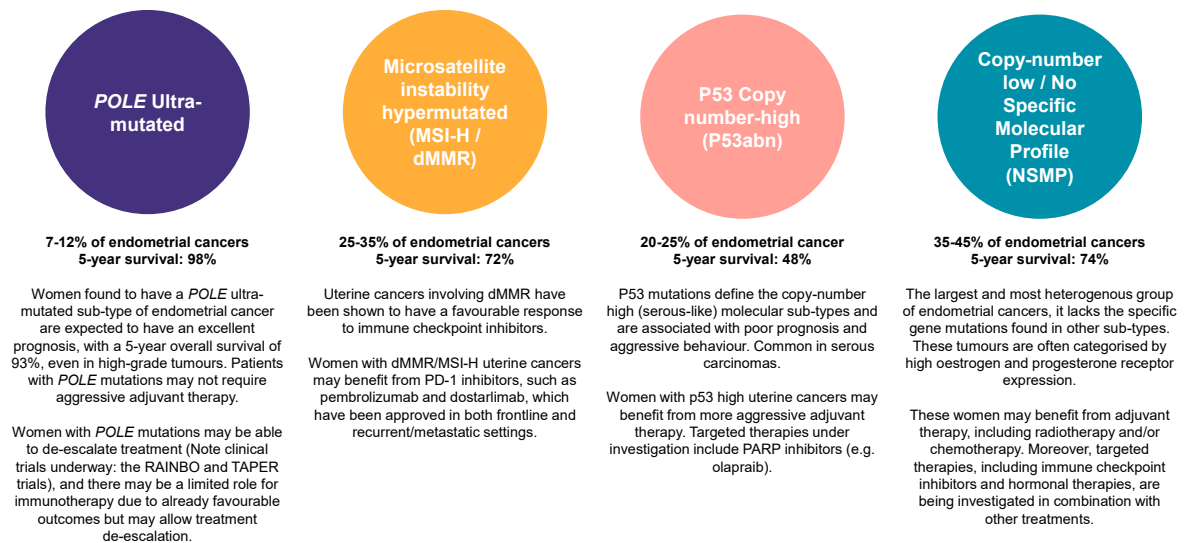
POLE Ultra-mutated

7-12% of endometrial cancers
5-year survival: 98%

Women found to have a POLE ultra-mutated sub-type of endometrial cancer are expected to have an excellent prognosis, with a 5-year overall survival of 93%, even in high-grade tumours. Patients with POLE mutations may not require aggressive adjuvant therapy.

Women with POLE mutations may be able to de-escalate treatment (Note clinical trials underway: the RAINBO and TAPER trials), and there may be a limited role for immunotherapy due to already favourable outcomes but may allow treatment de-escalation.

Microsatellite instability hypermutated (MSI-H / dMMR)

25-35% of endometrial cancers
5-year survival: 72%

Uterine cancers involving dMMR have been shown to have a favourable response to immune checkpoint inhibitors.

Women with dMMR/MSI-H uterine cancers may benefit from PD-1 inhibitors, such as pembrolizumab and dostarlimab, which have been approved in both frontline and recurrent/metastatic settings.

P53 Copy number-high (P53abn)

20-25% of endometrial cancer
5-year survival: 48%

P53 mutations define the copy-number high (serous-like) molecular sub-types and are associated with poor prognosis and aggressive behaviour. Common in serous carcinomas.

Women with p53 high uterine cancers may benefit from more aggressive adjuvant therapy. Targeted therapies under investigation include PARP inhibitors (e.g. olapraib).

Copy-number low / No Specific Molecular Profile (NSMP)

35-45% of endometrial cancers
5-year survival: 74%

The largest and most heterogenous group of endometrial cancers, it lacks the specific gene mutations found in other sub-types. These tumours are often categorised by high oestrogen and progesterone receptor expression.

These women may benefit from adjuvant therapy, including radiotherapy and/or chemotherapy. Moreover, targeted therapies, including immune checkpoint inhibitors and hormonal therapies, are being investigated in combination with other treatments.